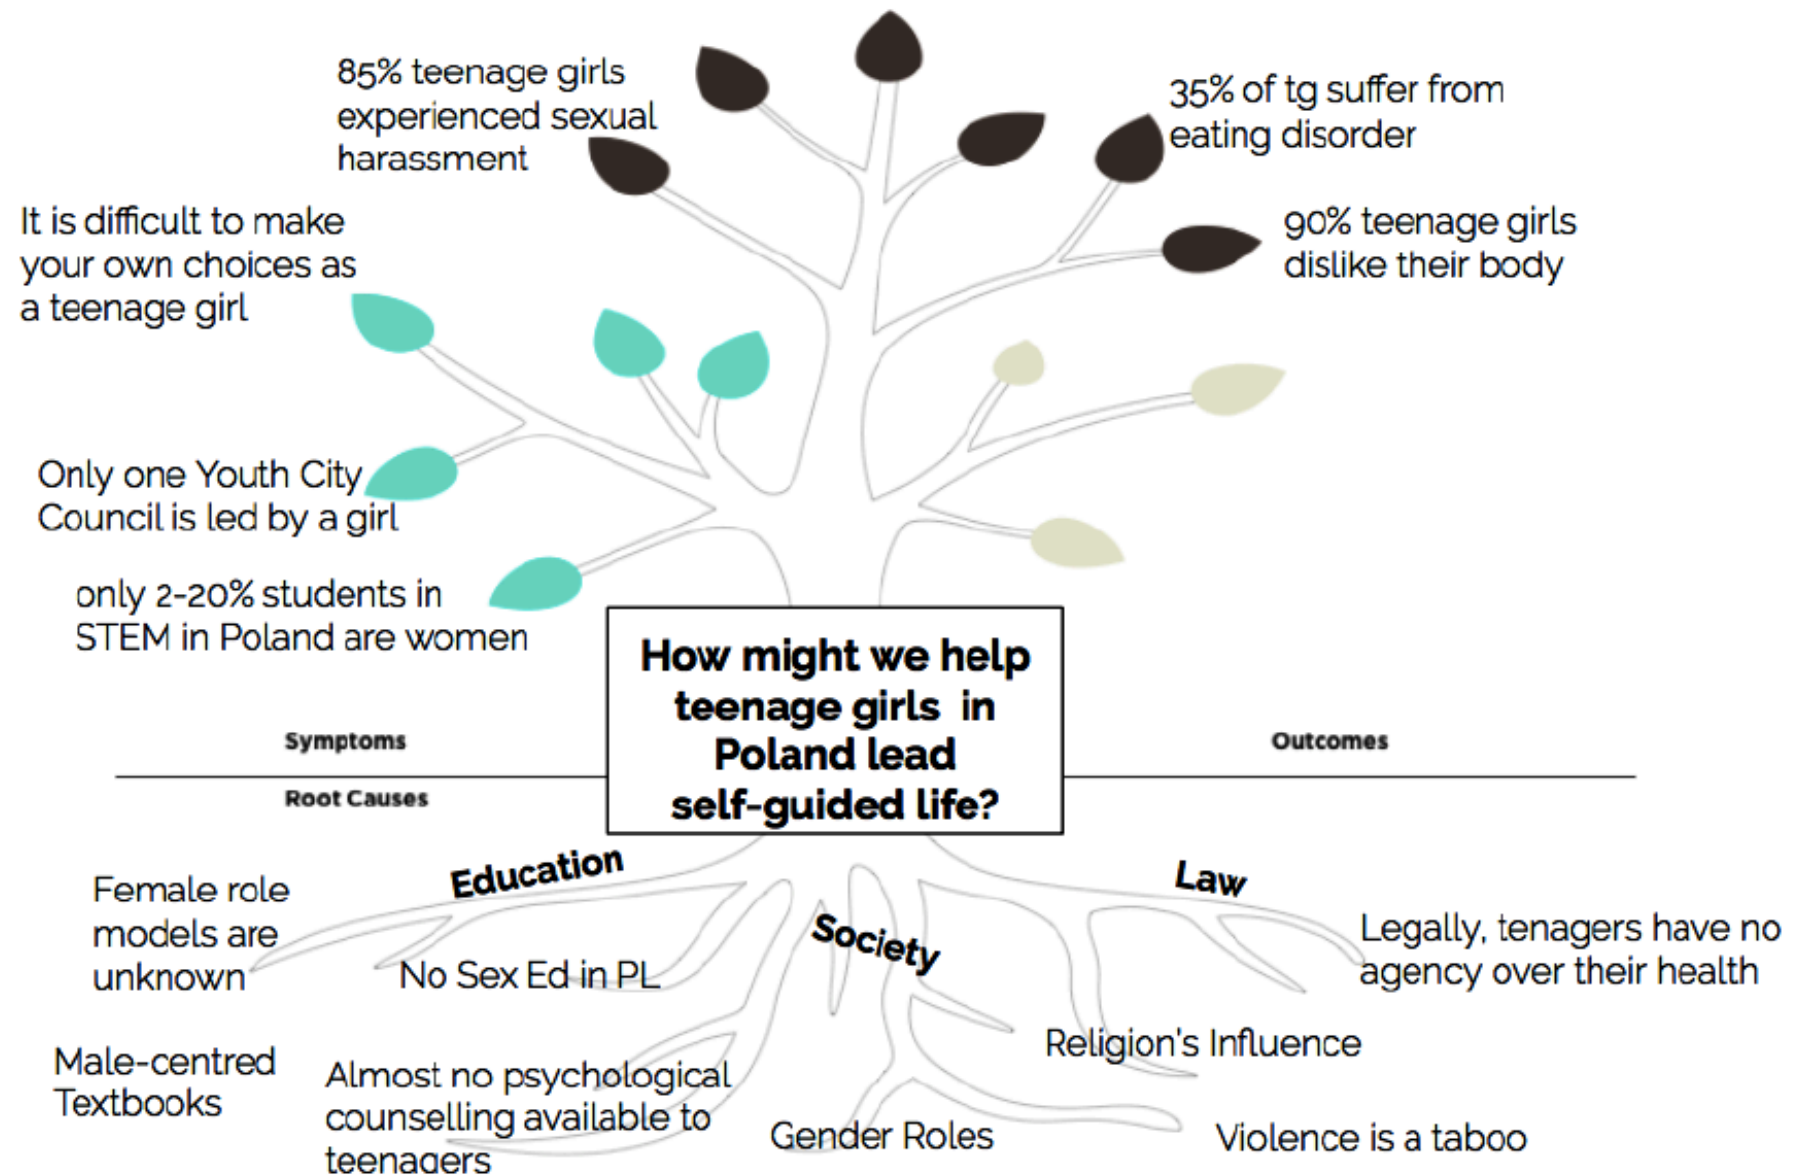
85% teenage girls experienced sexual harassment

35% of tg suffer from eating disorder

It is difficult to make your own choices as a teenage girl

90% teenage girls dislike their body

Only one Youth City Council is led by a girl

only 2-20% students in STEM in Poland are women

How might we help teenage girls in Poland lead self-guided life?

Symptoms

Outcomes

Root Causes

Education

Law

Society

Female role models are unknown

No Sex Ed in PL

Legally, tenagers have no agency over their health

Religion's Influence

Male-centred Textbooks

Almost no psychological counselling available to teenagers

Gender Roles

Violence is a taboo